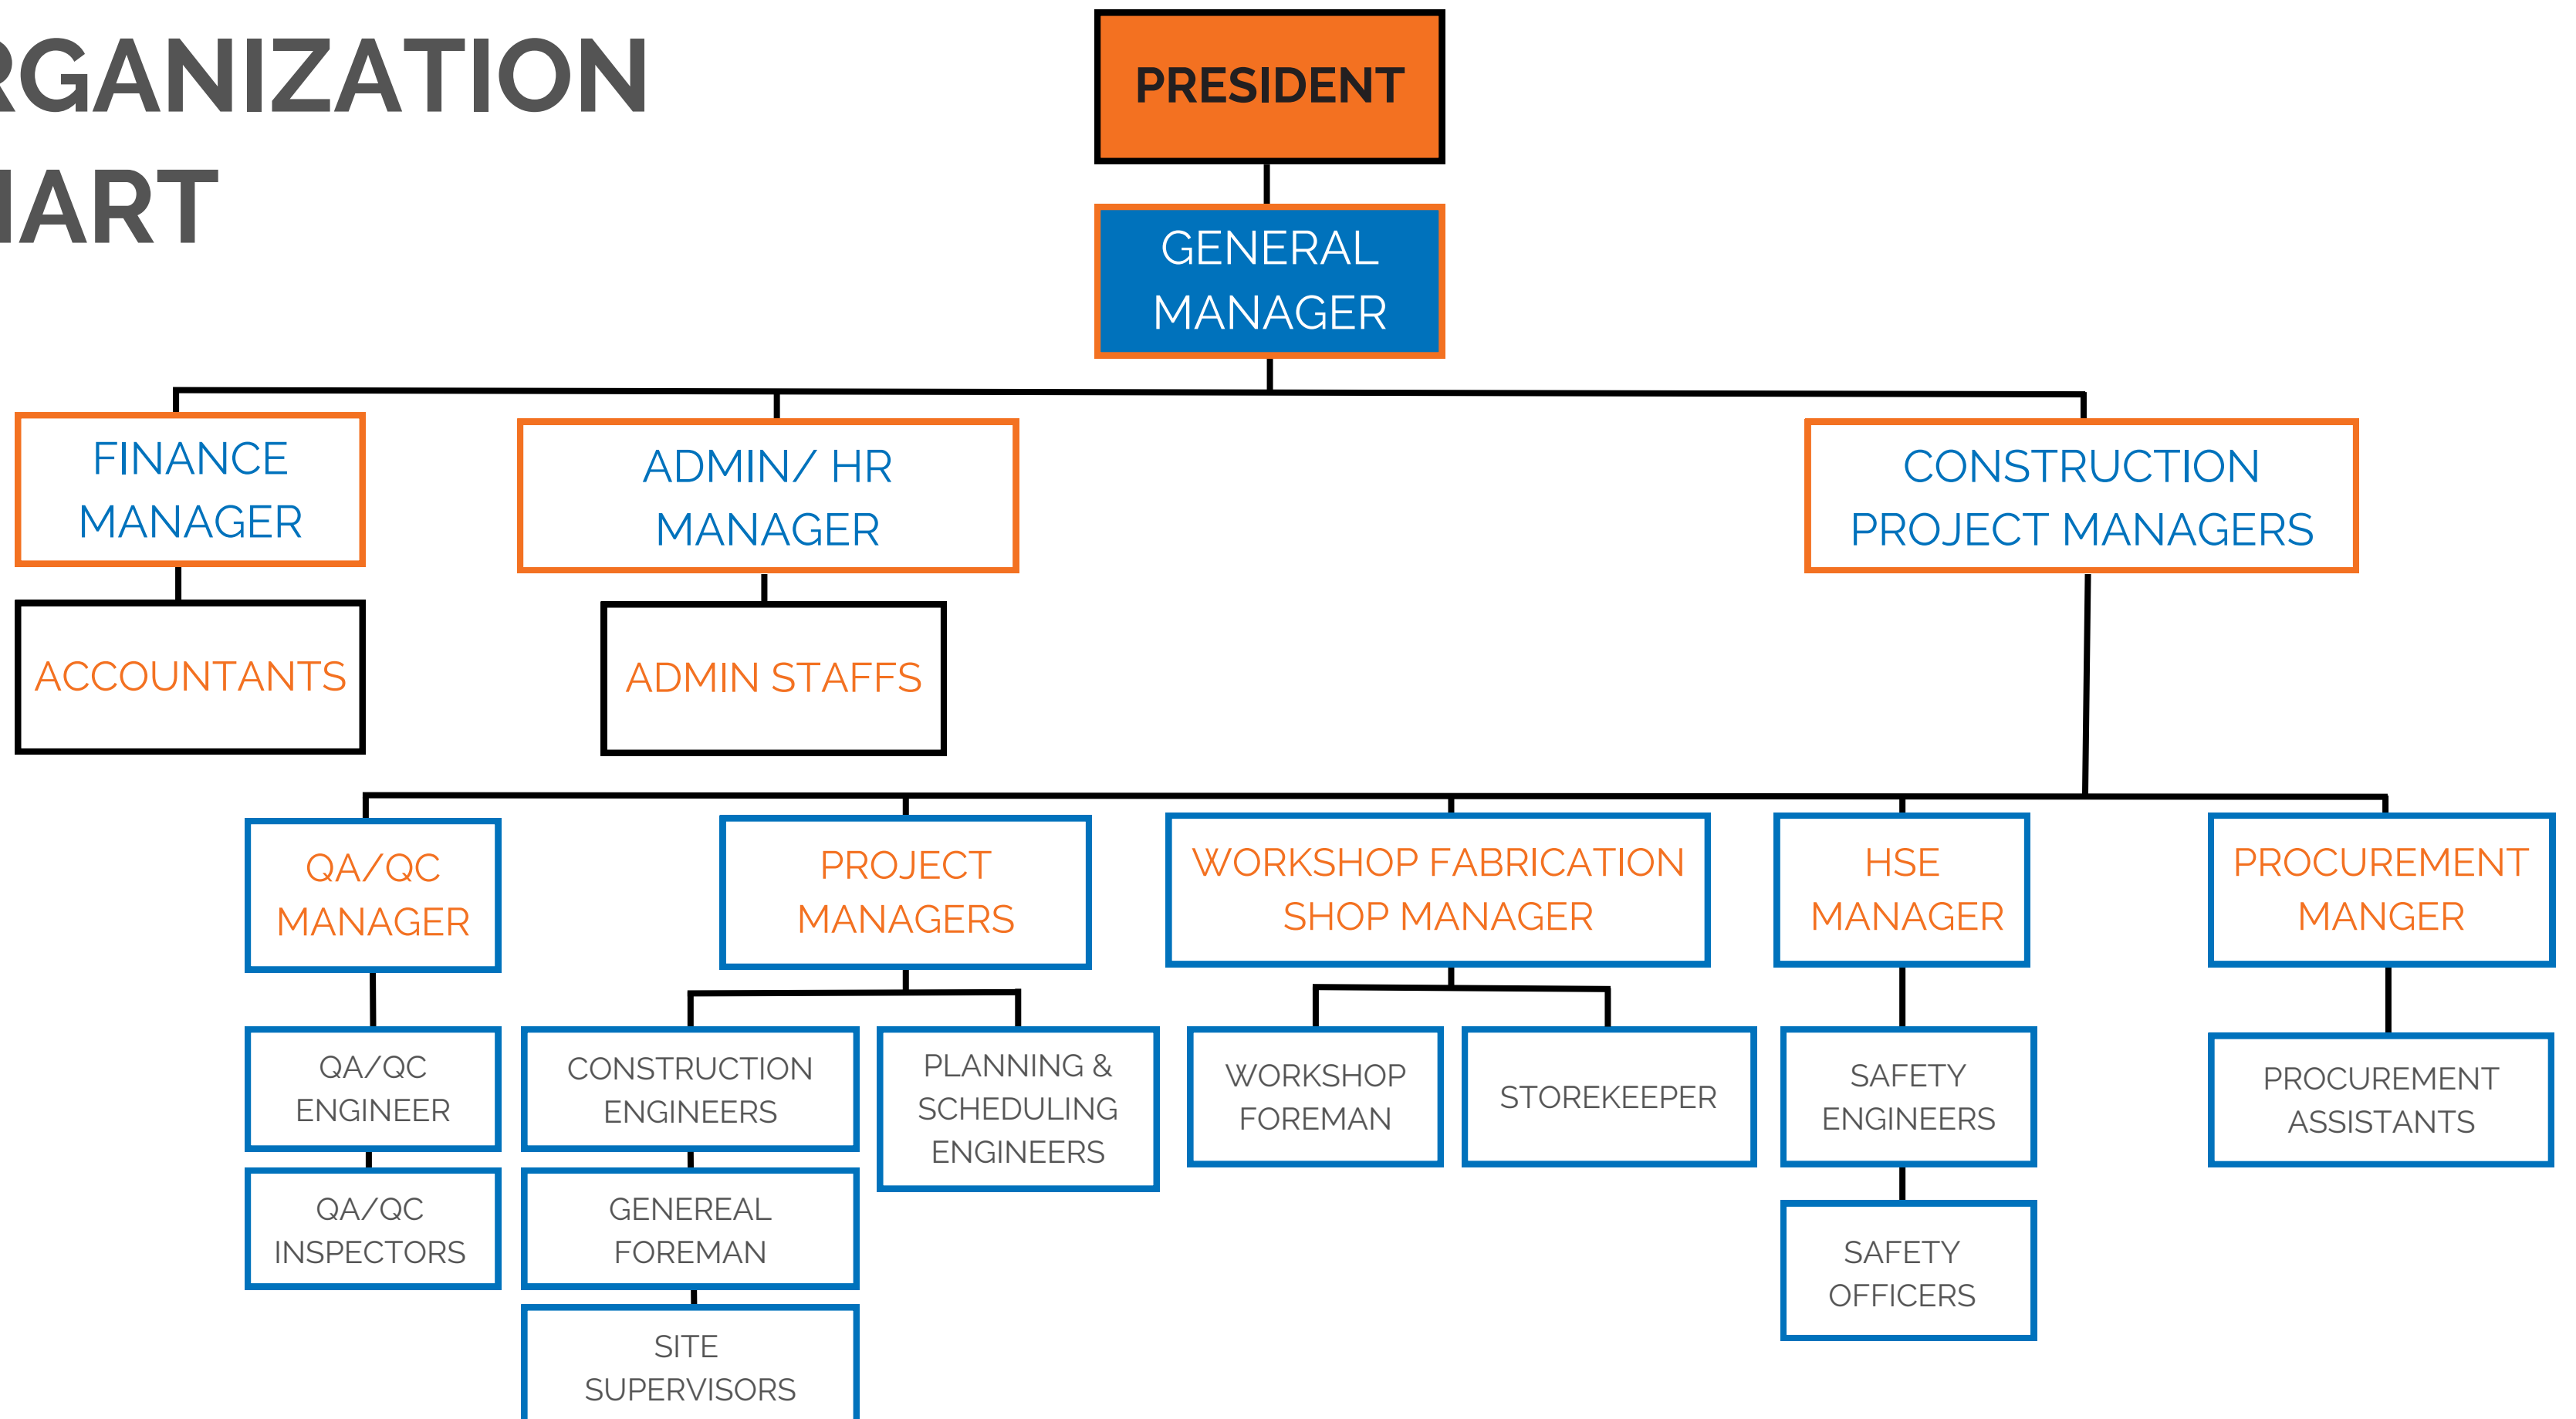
RGANIZATION
IART

PRESIDENT

GENERAL MANAGER

FINANCE MANAGER

ACCOUNTANTS

ADMIN/ HR MANAGER

ADMIN STAFFS

CONSTRUCTION PROJECT MANAGERS

QA/QC MANAGER

QA/QC ENGINEER

QA/QC INSPECTORS

PROJECT MANAGERS

CONSTRUCTION ENGINEERS

GENEREAL FOREMAN

SITE SUPERVISORS

PLANNING & SCHEDULING ENGINEERS

WORKSHOP FABRICATION SHOP MANAGER

WORKSHOP FOREMAN

STOREKEEPER

HSE MANAGER

SAFETY ENGINEERS

SAFETY OFFICERS

PROCUREMENT MANGER

PROCUREMENT ASSISTANTS